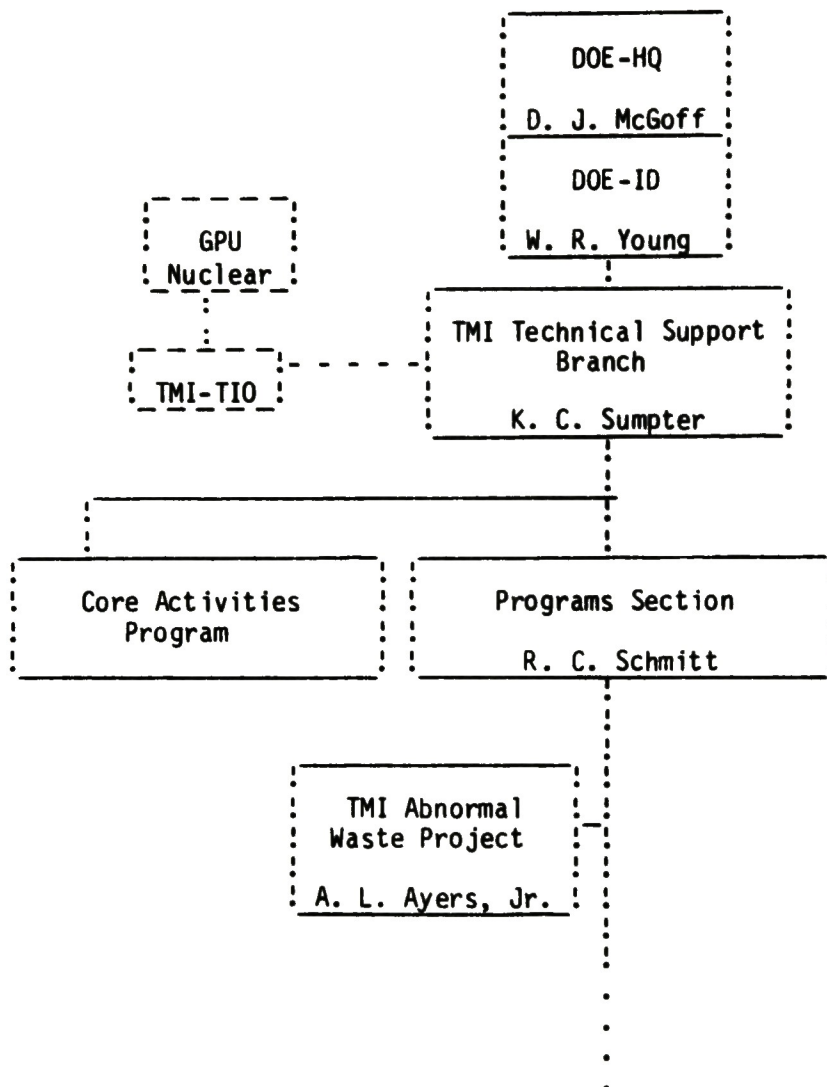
DOE-HQ

D. J. McGoff

DOE-ID

W. R. Young

GPU Nuclear

TMI-TIO

TMI Technical Support Branch

K. C. Sumpter

Core Activities Program

Programs Section

R. C. Schmitt

TMI Abnormal Waste Project

A. L. Ayers, Jr.